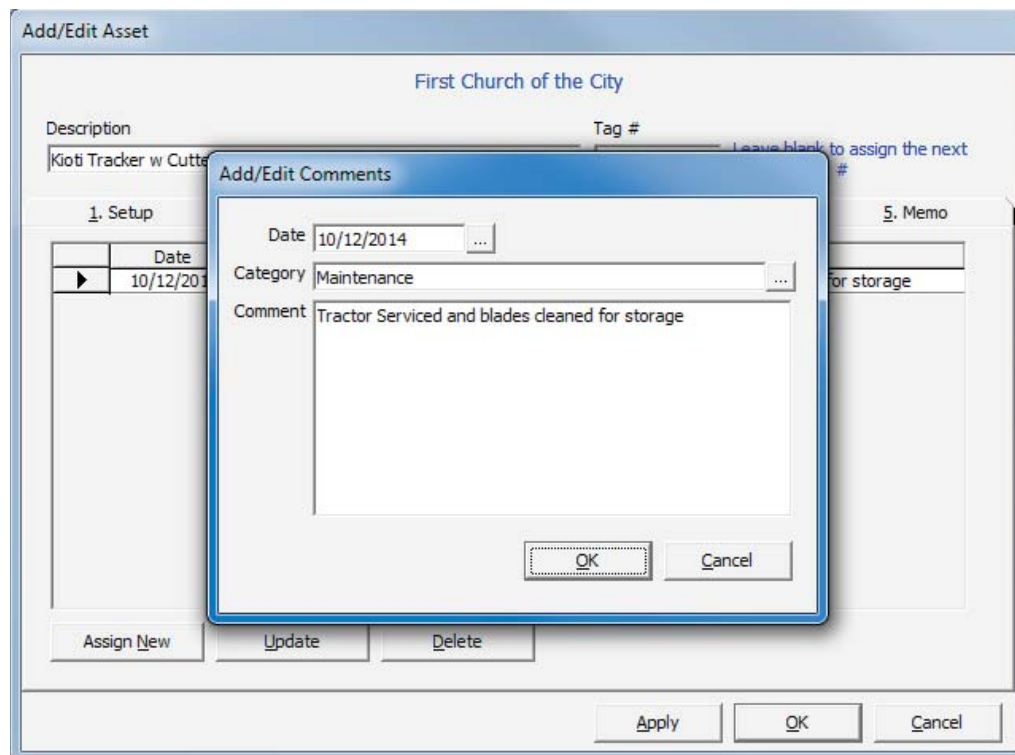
Add/Edit Asset

First Church of the City

Description

Kioti Tracker w Cutte

Tag #

Leave blank to assign the next #

1. Setup

5. Memo

| | Date | |
|---|---|---|
| ▶ | 10/12/201 | for storage |

Add/Edit Comments

Date 10/12/2014 ...

Category Maintenance ...

Comment Tractor Serviced and blades cleaned for storage

OK

Cancel

Assign New

Update

Delete

Apply

OK

Cancel